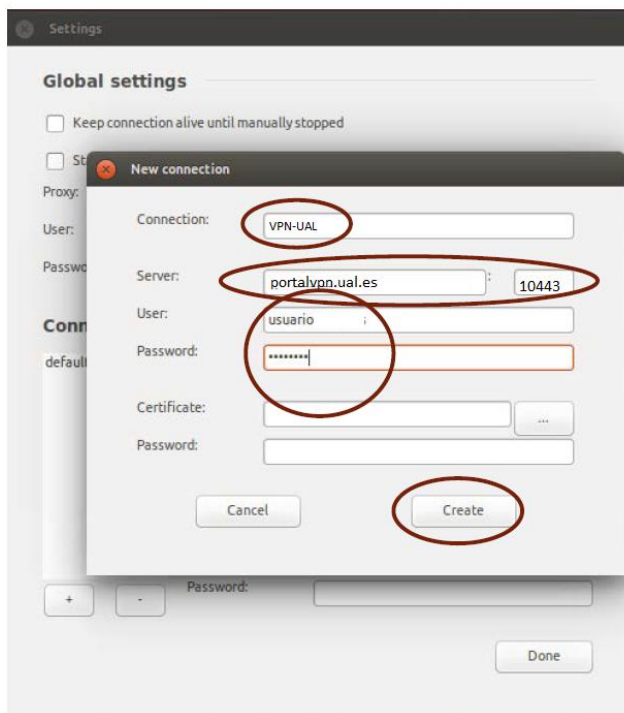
Settings

Global settings

Keep connection alive until manually stopped

St

Proxy:

User:

Passwo

Conn

default

New connection

Connection: VPN-UAL

Server: portalvpn.ual.es : 10443

User: usuario

Password: ••••••••

Certificate: ...

Password:

Cancel

Create

+

-

Password:

Done